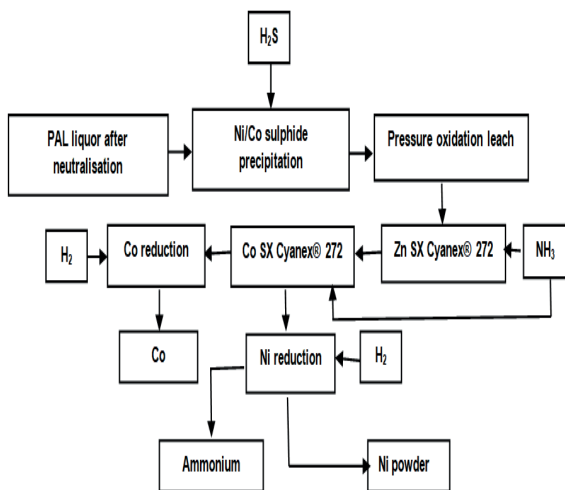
$H_2S$

PAL liquor after neutralisation

Ni/Co sulphide precipitation

Pressure oxidation leach

$H_2$

Co reduction

Co SX Cyanex® 272

Zn SX Cyanex® 272

$NH_3$

Co

Ni reduction

$H_2$

Ammonium

Ni powder